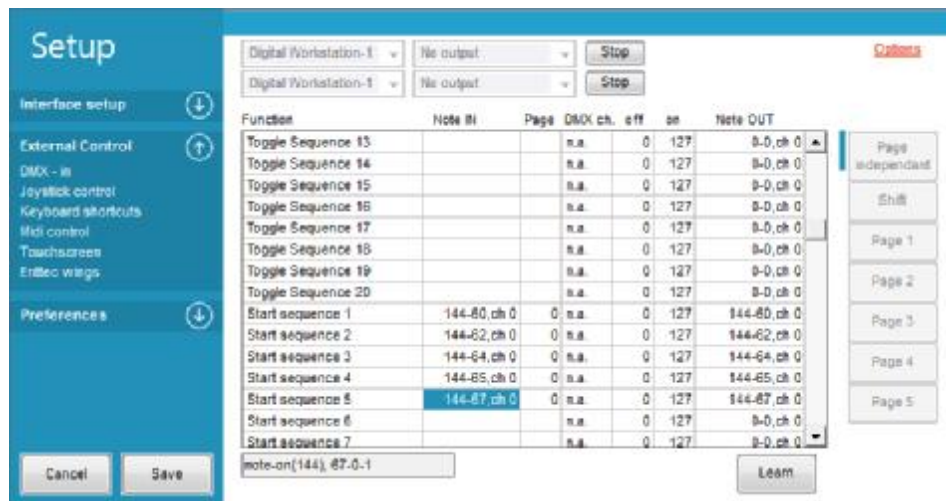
Setup

Interface setup

External Control
DMX - in
Joystick control
Keyboard shortcuts
Midi control
Touchscreens
Enttec wings

Preferences

Cancel
Save

Digital Workstation-1
No output
Stop
Digital Workstation-1
No output
Stop

Options

| Function | Note IN | Page | DMX ch. | off | on | Note OUT |
|---|---|---|---|---|---|---|
| Toggle Sequence 13 | | | n.a. | 0 | 127 | 0-0, ch 0 |
| Toggle Sequence 14 | | | n.a. | 0 | 127 | 0-0, ch 0 |
| Toggle Sequence 15 | | | n.a. | 0 | 127 | 0-0, ch 0 |
| Toggle Sequence 16 | | | n.a. | 0 | 127 | 0-0, ch 0 |
| Toggle Sequence 17 | | | n.a. | 0 | 127 | 0-0, ch 0 |
| Toggle Sequence 18 | | | n.a. | 0 | 127 | 0-0, ch 0 |
| Toggle Sequence 19 | | | n.a. | 0 | 127 | 0-0, ch 0 |
| Toggle Sequence 20 | | | n.a. | 0 | 127 | 0-0, ch 0 |
| Start sequence 1 | 144-60, ch 0 | 0 | n.a. | 0 | 127 | 144-60, ch 0 |
| Start sequence 2 | 144-62, ch 0 | 0 | n.a. | 0 | 127 | 144-62, ch 0 |
| Start sequence 3 | 144-64, ch 0 | 0 | n.a. | 0 | 127 | 144-64, ch 0 |
| Start sequence 4 | 144-65, ch 0 | 0 | n.a. | 0 | 127 | 144-65, ch 0 |
| Start sequence 5 | 144-67, ch 0 | 0 | n.a. | 0 | 127 | 144-67, ch 0 |
| Start sequence 6 | | | n.a. | 0 | 127 | 0-0, ch 0 |
| Start sequence 7 | | | n.a. | 0 | 127 | 0-0, ch 0 |

note-on(144), 67-0-1

Learn

Page independant
Shift
Page 1
Page 2
Page 3
Page 4
Page 5